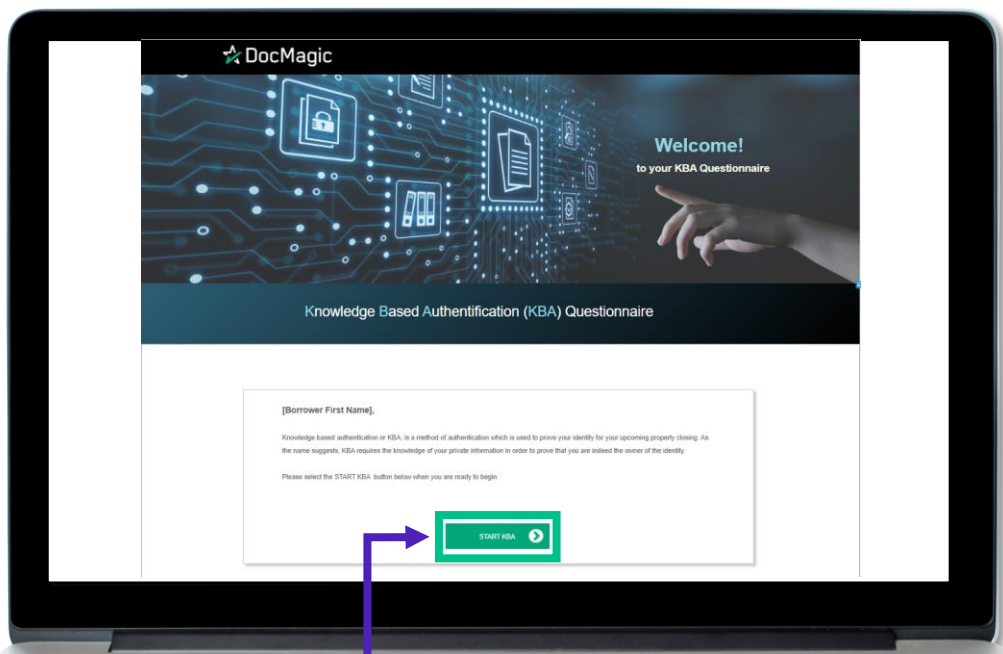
DocMagic

Welcome!
to your KBA Questionnaire

Knowledge Based Authentification (KBA) Questionnaire

[Borrower First Name],

Knowledge based authentication or KBA, is a method of authentication which is used to prove your identity for your upcoming property closing. As the name suggests, KBA requires the knowledge of your private information in order to prove that you are indeed the owner of the identity.

Please select the START KBA button below when you are ready to begin

START KBA